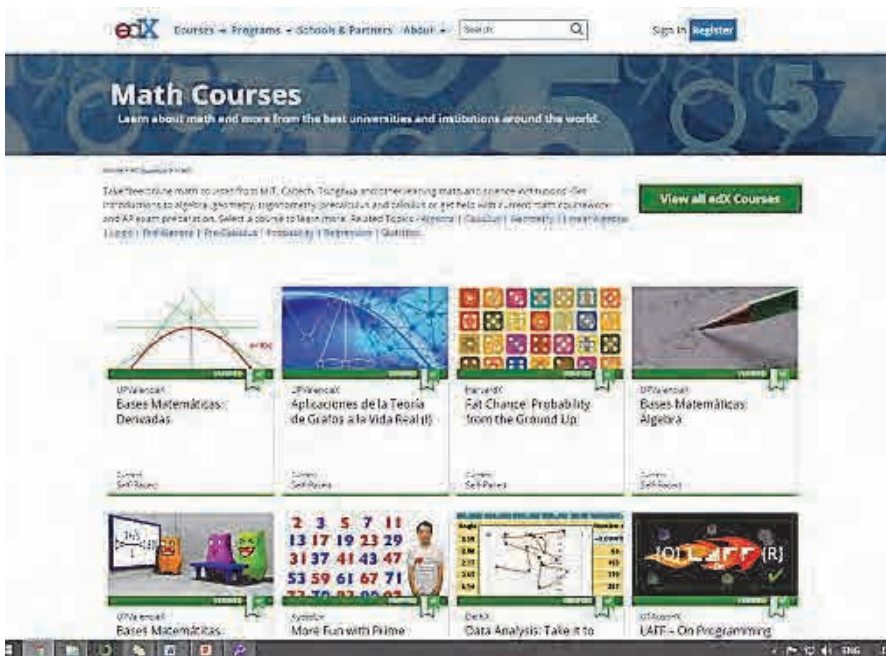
edX Courses Programs Schools & Partners About Search Sign In Register

Math Courses

Learn about math and more from the best universities and institutions around the world.

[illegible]

Take free online math courses from MIT, Caltech, Tsinghua and other leading math and science institutions. Get introductions to algebra, geometry, trigonometry, precalculus and calculus or get help with current math coursework and AP exam preparation. Select a course to learn more. Related Topics: Algebra | Calculus | Geometry | Linear Algebra | Logic | Problems | PreCalculus | Probability | Regression | Statistics

View all edX Courses

VERIFIED

UPValenciaX
Bases Matemáticas: Derivadas
Current
Self-Paced

VERIFIED

UPValenciaX
Aplicaciones de la Teoría de Grafos a la Vida Real (I)
Current
Self-Paced

VERIFIED

HarvardX
Fat Chance: Probability from the Ground Up
Current
Self-Paced

VERIFIED

UPValenciaX
Bases Matemáticas: Algebra
Current
Self-Paced

2 3 5 7 11
13 17 19 23 29
31 37 41 43 47
53 59 61 67 71

VERIFIED

UPValenciaX
Bases Matemáticas

VERIFIED

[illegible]
More Fun with Prime

VERIFIED

DelftX
Data Analysis: Take it to

VERIFIED

UTAustinX
LAFF – On Programming

ENG